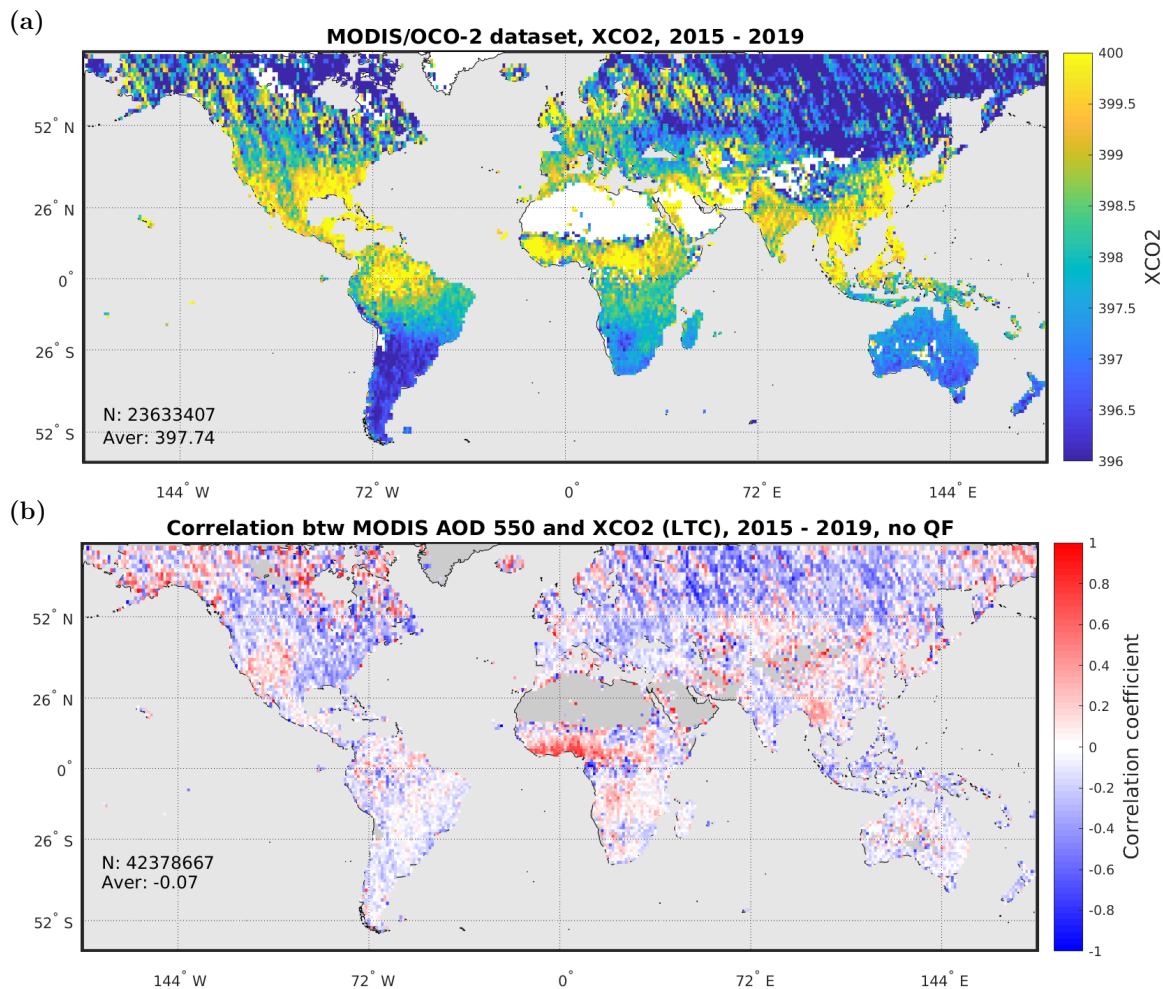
(a)

MODIS/OCO-2 dataset, XCO2, 2015 - 2019

52° N
26° N
0°
26° S
52° S

N: 23633407
Aver: 397.74

144° W
72° W
0°
72° E
144° E

400
399.5
399
398.5
398
397.5
397
396.5
396

XCO2

(b)

Correlation btw MODIS AOD 550 and XCO2 (LTC), 2015 - 2019, no QF

52° N
26° N
0°
26° S
52° S

N: 42378667
Aver: -0.07

144° W
72° W
0°
72° E
144° E

1
0.8
0.6
0.4
0.2
0
-0.2
-0.4
-0.6
-0.8
-1

Correlation coefficient